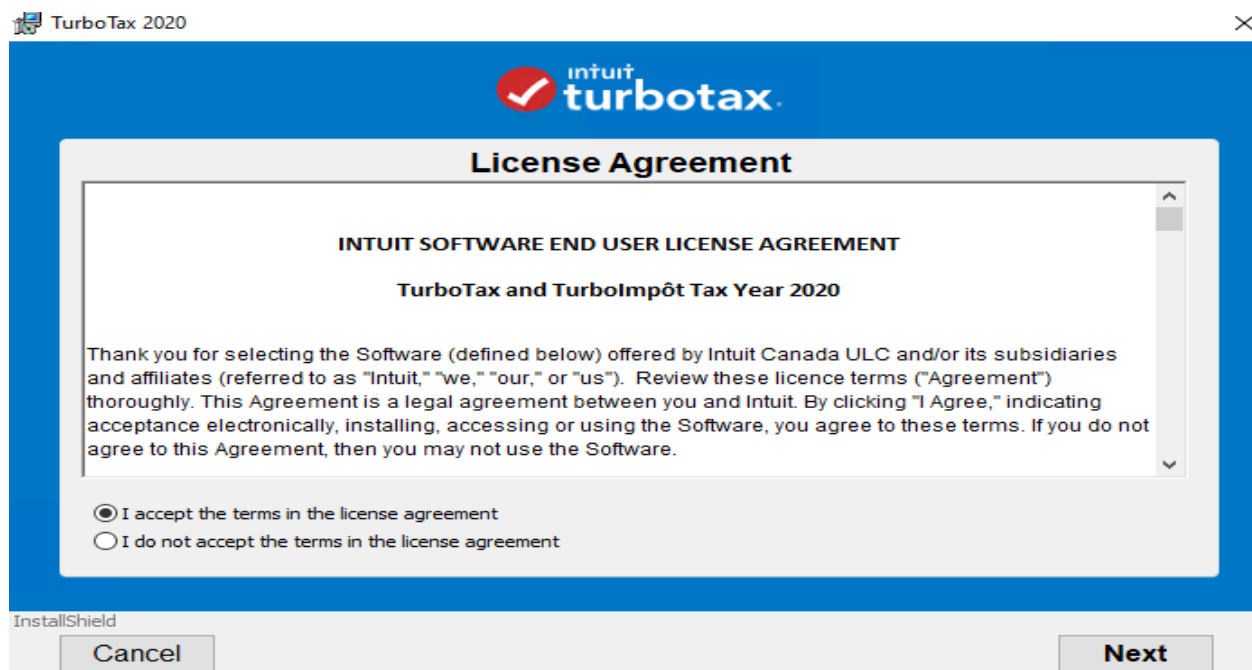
TurboTax 2020

intuit turbotax.

License Agreement

INTUIT SOFTWARE END USER LICENSE AGREEMENT

TurboTax and TurboImpôt Tax Year 2020

Thank you for selecting the Software (defined below) offered by Intuit Canada ULC and/or its subsidiaries and affiliates (referred to as "Intuit," "we," "our," or "us"). Review these licence terms ("Agreement") thoroughly. This Agreement is a legal agreement between you and Intuit. By clicking "I Agree," indicating acceptance electronically, installing, accessing or using the Software, you agree to these terms. If you do not agree to this Agreement, then you may not use the Software.

I accept the terms in the license agreement

I do not accept the terms in the license agreement

InstallShield

Cancel

Next